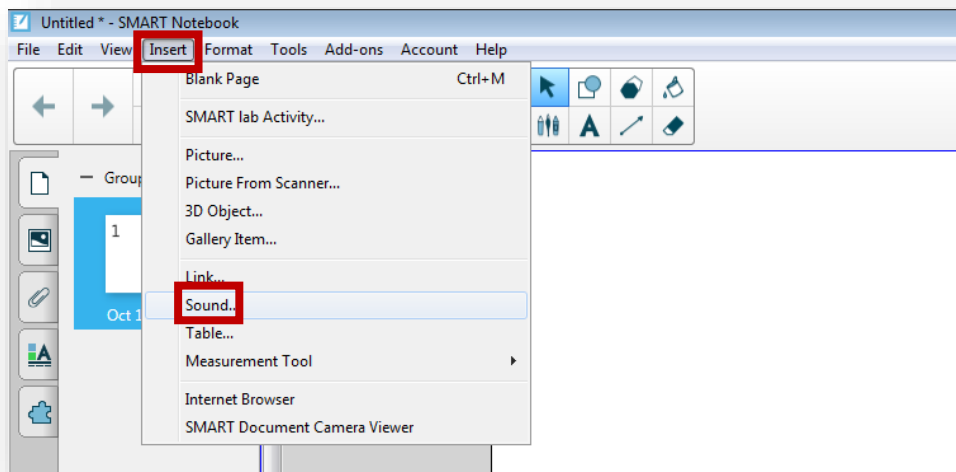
Untitled * - SMART Notebook

File Edit View Insert Format Tools Add-ons Account Help

Blank Page Ctrl+M

SMART lab Activity...

Picture...
Picture From Scanner...
3D Object...
Gallery Item...

Link...
Sound...
Table...
Measurement Tool

Internet Browser
SMART Document Camera Viewer

Group

1

Oct 1